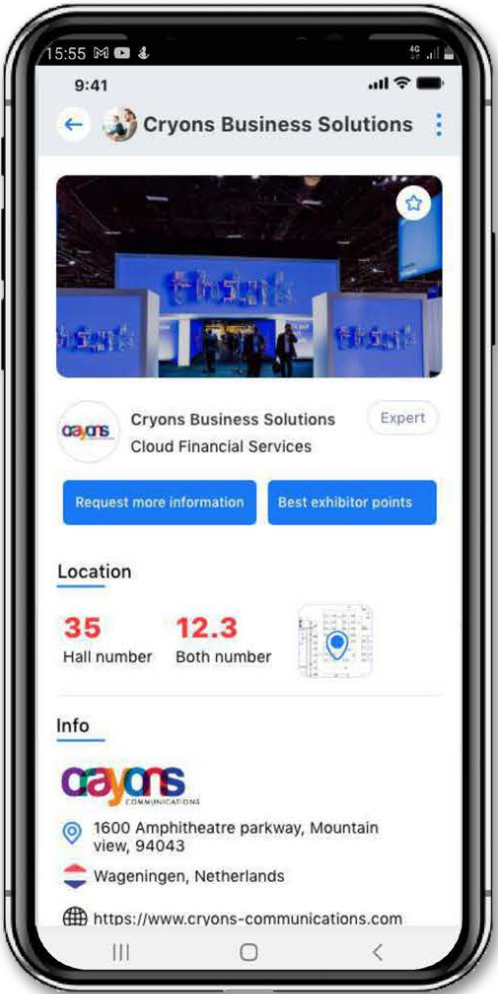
15:55

9:41

Cryons Business Solutions

Cryons Business Solutions
Cloud Financial Services

Expert

Request more information

Best exhibitor points

Location

35
Hall number

12.3
Both number

Info

crayons
COMMUNICATIONS

1600 Amphitheatre parkway, Mountain view, 94043

Wageningen, Netherlands

https://www.cryons-communications.com